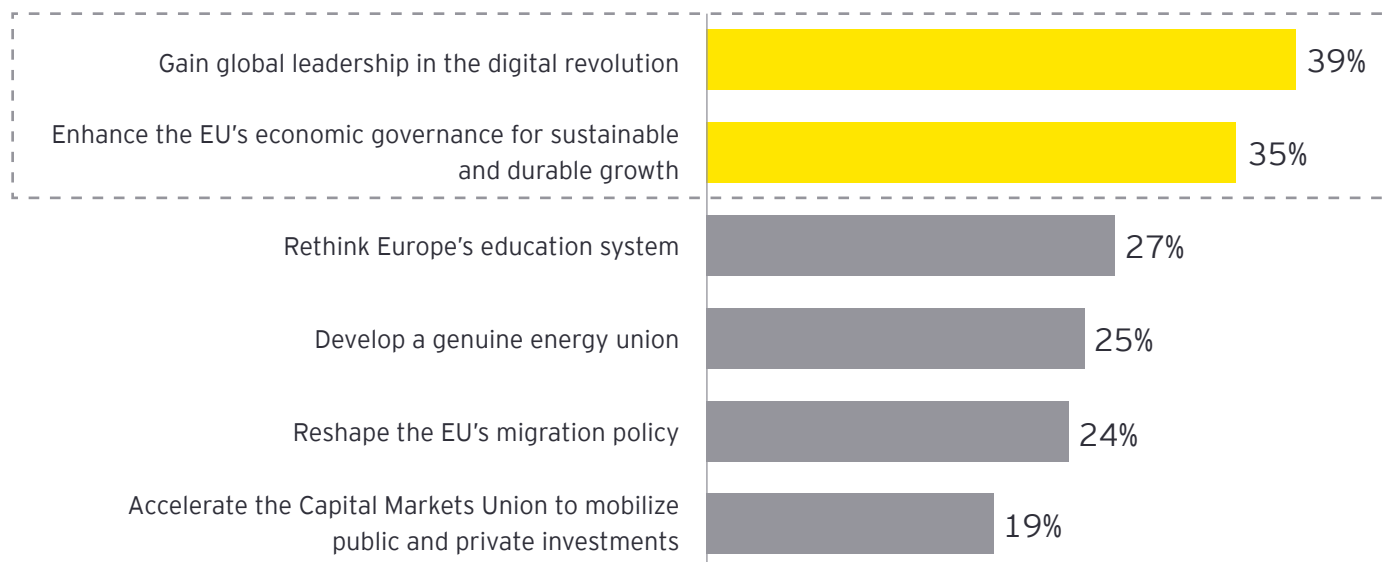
Gain global leadership in the digital revolution 39%

Enhance the EU's economic governance for sustainable and durable growth 35%

Rethink Europe's education system 27%

Develop a genuine energy union 25%

Reshape the EU's migration policy 24%

Accelerate the Capital Markets Union to mobilize public and private investments 19%